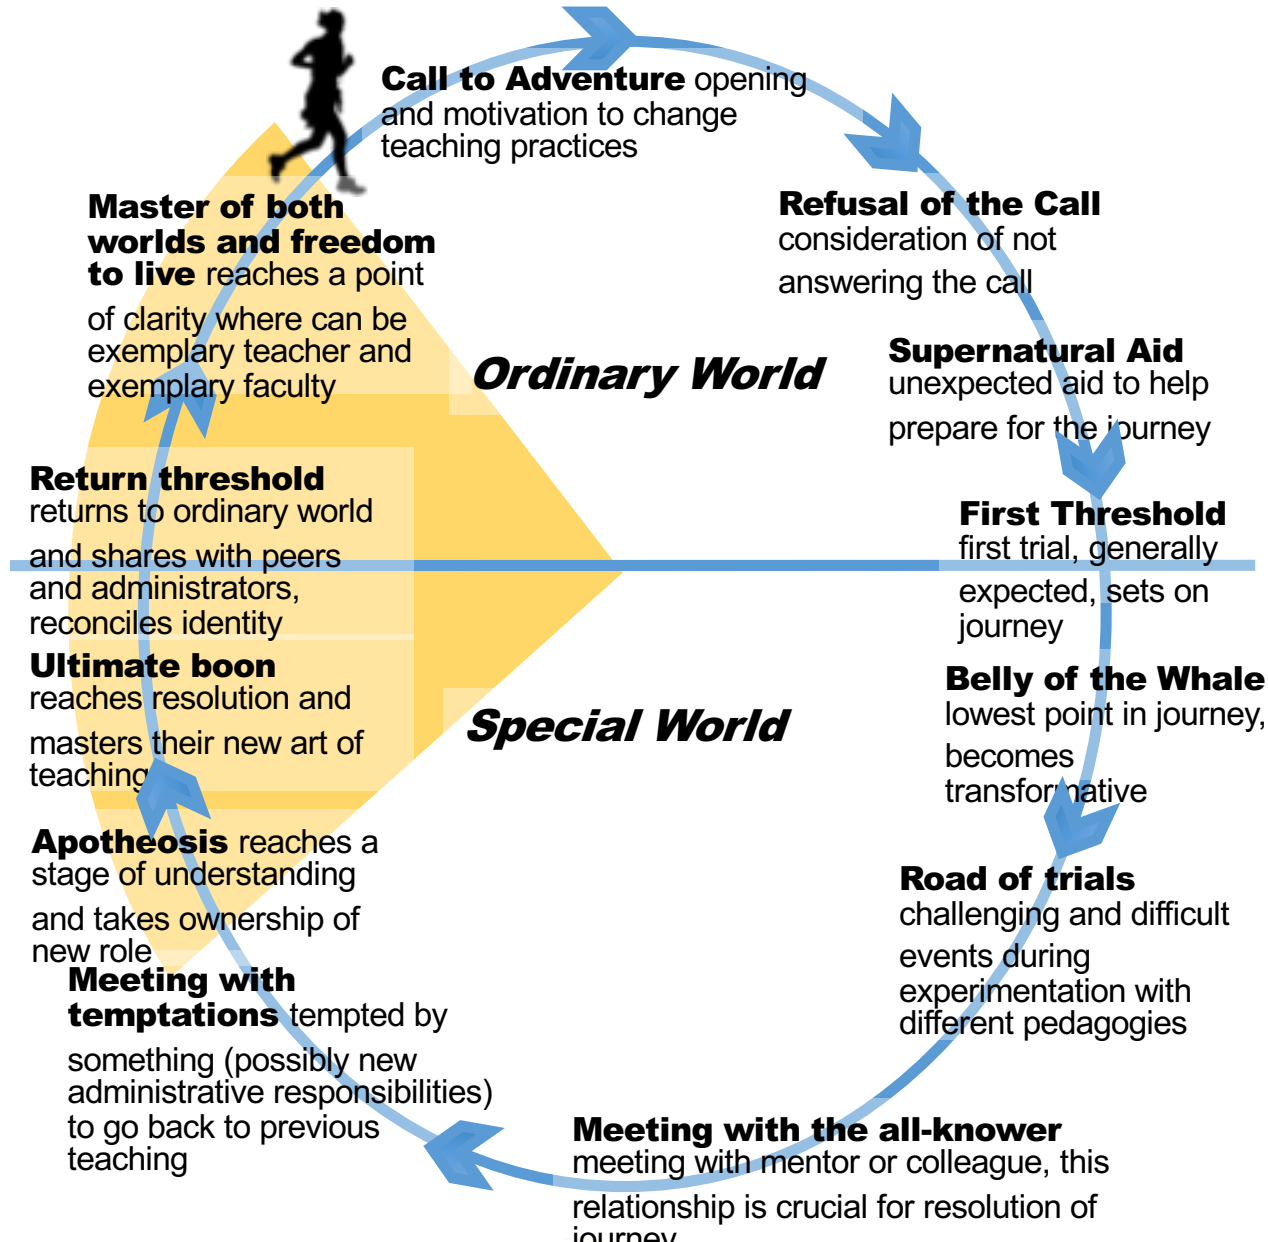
**Call to Adventure** opening and motivation to change teaching practices

**Refusal of the Call** consideration of not answering the call

**Supernatural Aid** unexpected aid to help prepare for the journey

**First Threshold** first trial, generally expected, sets on journey

**Belly of the Whale** lowest point in journey, becomes transformative

**Road of trials** challenging and difficult events during experimentation with different pedagogies

**Meeting with the all-knower** meeting with mentor or colleague, this relationship is crucial for resolution of journey

**Meeting with temptations** tempted by something (possibly new administrative responsibilities) to go back to previous teaching

**Apotheosis** reaches a stage of understanding and takes ownership of new role

**Ultimate boon** reaches resolution and masters their new art of teaching

**Return threshold** returns to ordinary world and shares with peers and administrators, reconciles identity

**Master of both worlds and freedom to live** reaches a point of clarity where can be exemplary teacher and exemplary faculty

Ordinary World

Special World